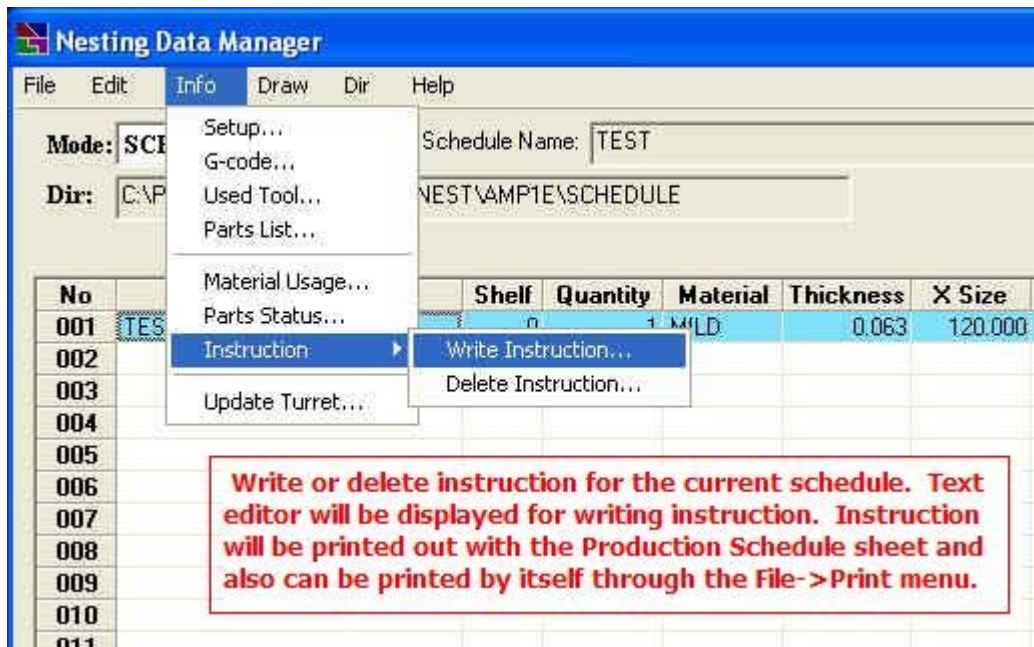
Nesting Data Manager

File Edit Info Draw Dir Help

Mode: SC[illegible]

Schedule Name: TEST

Dir: C:\P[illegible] NEST\AMP1E\SCHEDULE

Setup...
G-code...
Used Tool...
Parts List...
Material Usage...
Parts Status...
Instruction
Update Turret...

Write Instruction...
Delete Instruction...

| No | | Shelf | Quantity | Material | Thickness | X Size |
|---|---|---|---|---|---|---|
| 001 | TES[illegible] | 0 | 1 | MILD | 0.063 | 120.000 |
| 002 | | | | | | |
| 003 | | | | | | |
| 004 | | | | | | |
| 005 | | | | | | |
| 006 | | | | | | |
| 007 | | | | | | |
| 008 | | | | | | |
| 009 | | | | | | |
| 010 | | | | | | |
| 011 | | | | | | |

Write or delete instruction for the current schedule. Text editor will be displayed for writing instruction. Instruction will be printed out with the Production Schedule sheet and also can be printed by itself through the File->Print menu.